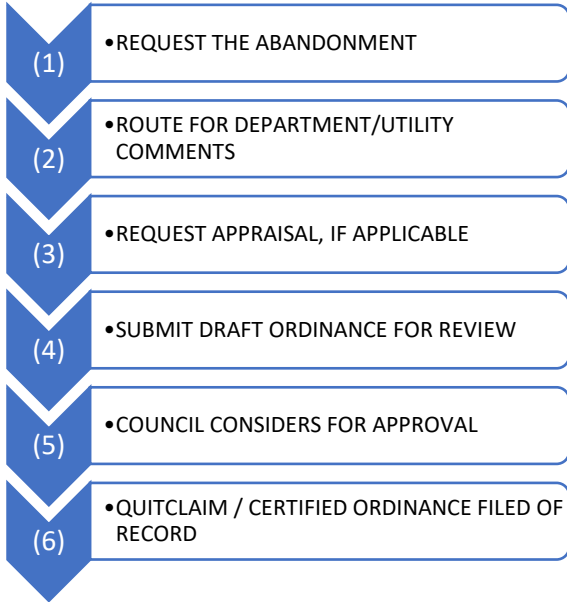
(1)
•REQUEST THE ABANDONMENT

(2)
•ROUTE FOR DEPARTMENT/UTILITY COMMENTS

(3)
•REQUEST APPRAISAL, IF APPLICABLE

(4)
•SUBMIT DRAFT ORDINANCE FOR REVIEW

(5)
•COUNCIL CONSIDERS FOR APPROVAL

(6)
•QUITCLAIM / CERTIFIED ORDINANCE FILED OF RECORD